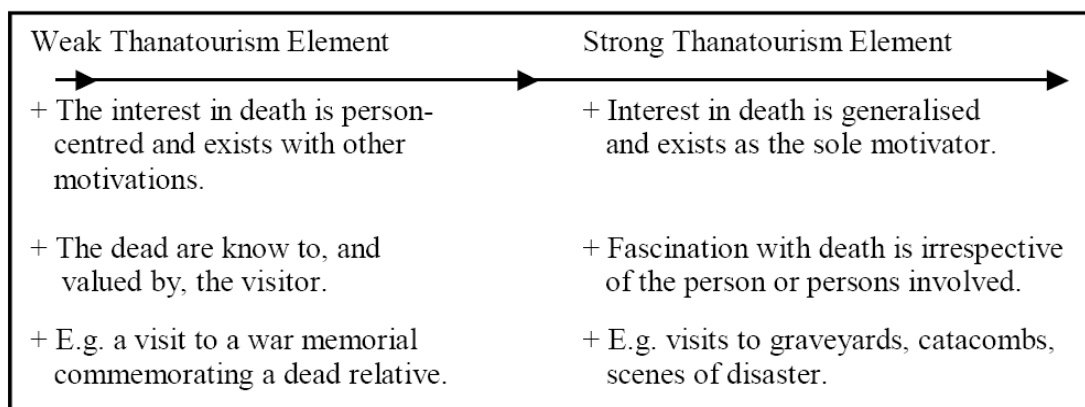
Weak Thanatourism Element

+ The interest in death is person-centred and exists with other motivations.

+ The dead are know to, and valued by, the visitor.

+ E.g. a visit to a war memorial commemorating a dead relative.

Strong Thanatourism Element

+ Interest in death is generalised and exists as the sole motivator.

+ Fascination with death is irrespective of the person or persons involved.

+ E.g. visits to graveyards, catacombs, scenes of disaster.